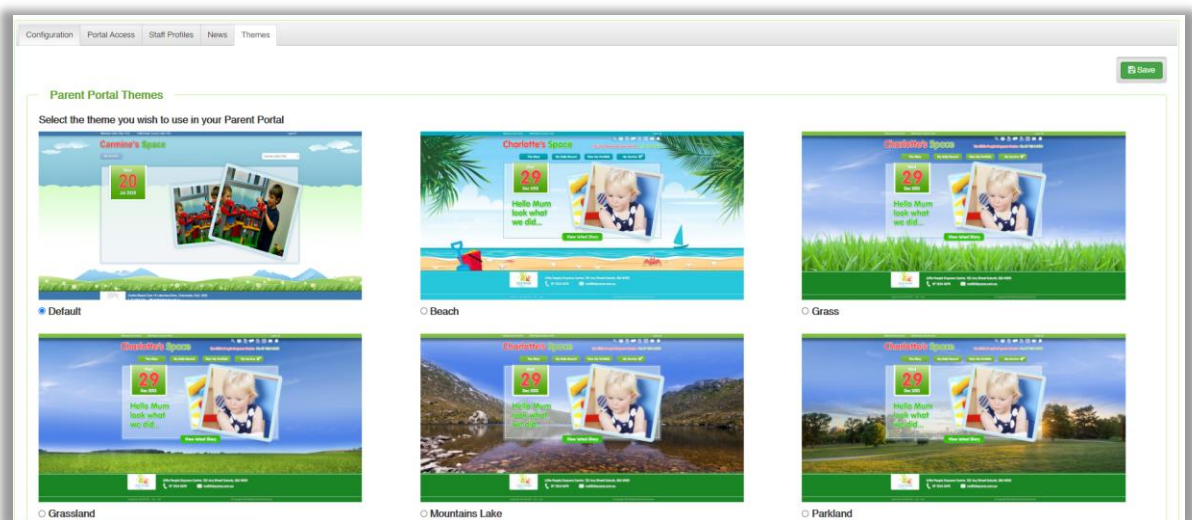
Configuration Portal Access Staff Profiles News Themes

Save

Parent Portal Themes

Select the theme you wish to use in your Parent Portal

Carmine's Space

20

Charlotte's Space

29

Hello Mum look what we did...

View latest Story

Charlotte's Space

29

Hello Mum look what we did...

View latest Story

Default

Beach

Grass

Charlotte's Space

29

Hello Mum look what we did...

View latest Story

Charlotte's Space

29

Hello Mum look what we did...

View latest Story

Charlotte's Space

29

Hello Mum look what we did...

View latest Story

Grassland

Mountains Lake

Parkland